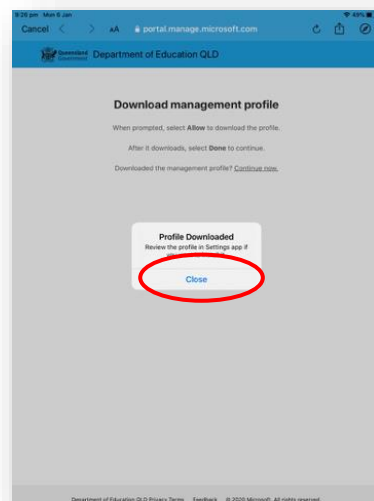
9:26 pm Mon 6 Jan
49%

Cancel
AA
portal.manage.microsoft.com

Queensland Government
Department of Education QLD

Download management profile

When prompted, select Allow to download the profile.

After it downloads, select Done to continue.

Downloaded the management profile? Continue now.

Profile Downloaded
Review the profile in Settings app if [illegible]

Close

Department of Education QLD Privacy Terms   Feedback   © 2020 Microsoft. All rights reserved.